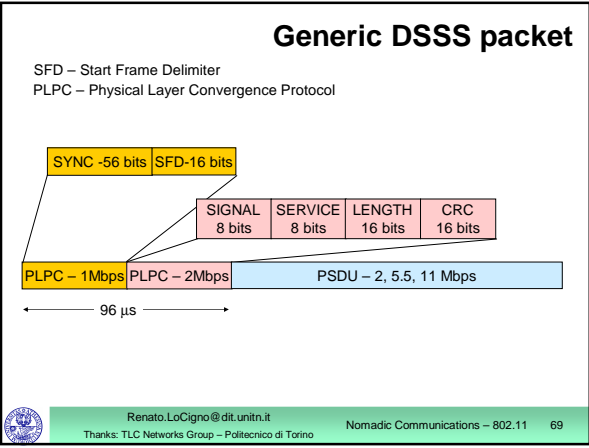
Generic DSSS packet

SFD – Start Frame Delimiter
PLPC – Physical Layer Convergence Protocol

SYNC -56 bits SFD-16 bits

SIGNAL 8 bits | SERVICE 8 bits | LENGTH 16 bits | CRC 16 bits

PLPC – 1Mbps | PLPC – 2Mbps | PSDU – 2, 5.5, 11 Mbps

96 μs

Renato.LoCigno@dit.unitn.it
Thanks: TLC Networks Group – Politecnico di Torino

Nomadic Communications – 802.11 69